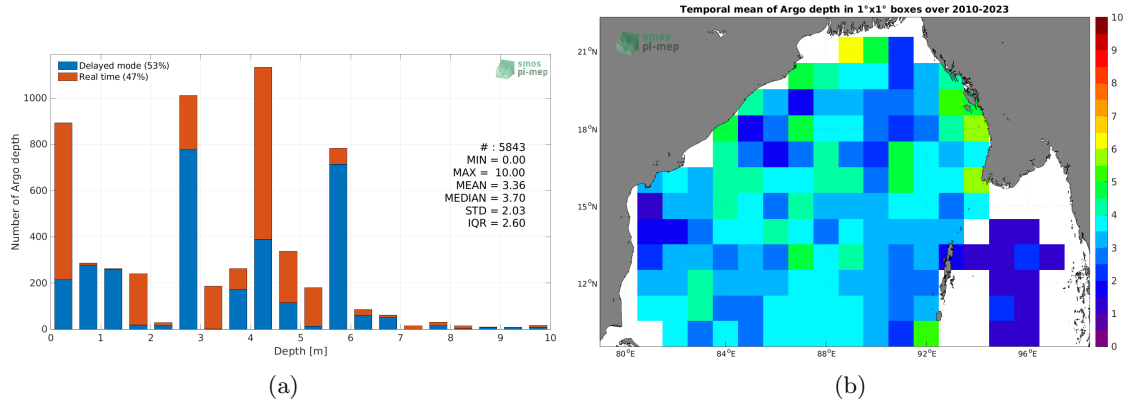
Delayed mode (53%)
Real time (47%)

smos pi-mep

# : 5843
MIN = 0.00
MAX = 10.00
MEAN = 3.36
MEDIAN = 3.70
STD = 2.03
IQR = 2.60

Number of Argo depth

1000
800
600
400
200
0

0 1 2 3 4 5 6 7 8 9 10

Depth [m]

(a)

Temporal mean of Argo depth in 1°x1° boxes over 2010-2023

smos pi-mep

$21^0$N
$18^0$N
$15^0$N
$12^0$N

$80^0$E $84^0$E $88^0$E $92^0$E $96^0$E

10
9
8
7
6
5
4
3
2
1
0

(b)